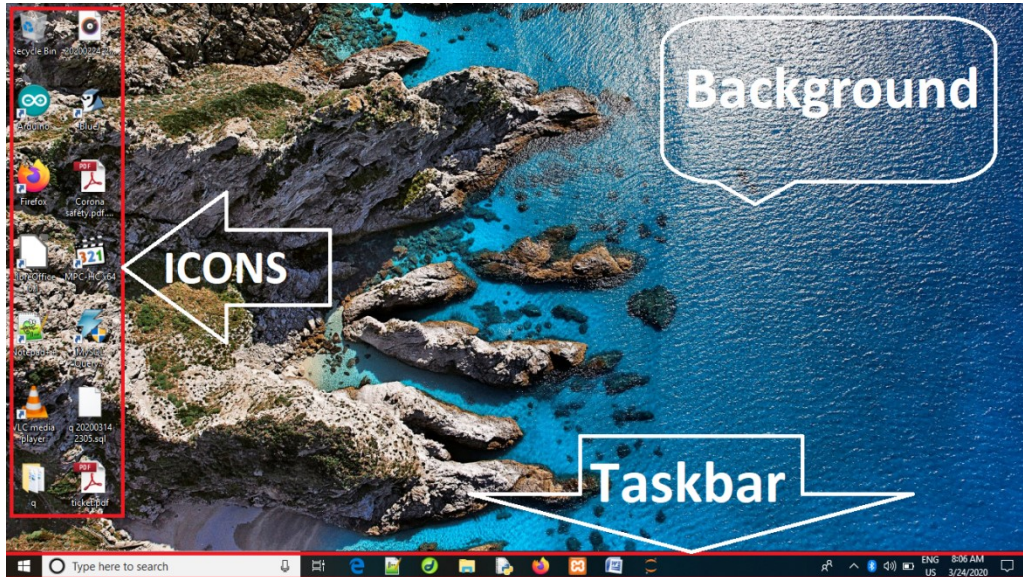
Recycle Bin
20200224...

Arduino
Blue

Firefox
Corona safety pdf...

...Office
MPC-HC x64

Notepad++
MySQL Query...

VLC media player
q 20200314 2305.sql

q
ticket.pdf

Background

ICONS

Taskbar

Type here to search

ENG US
8:06 AM 3/24/2020